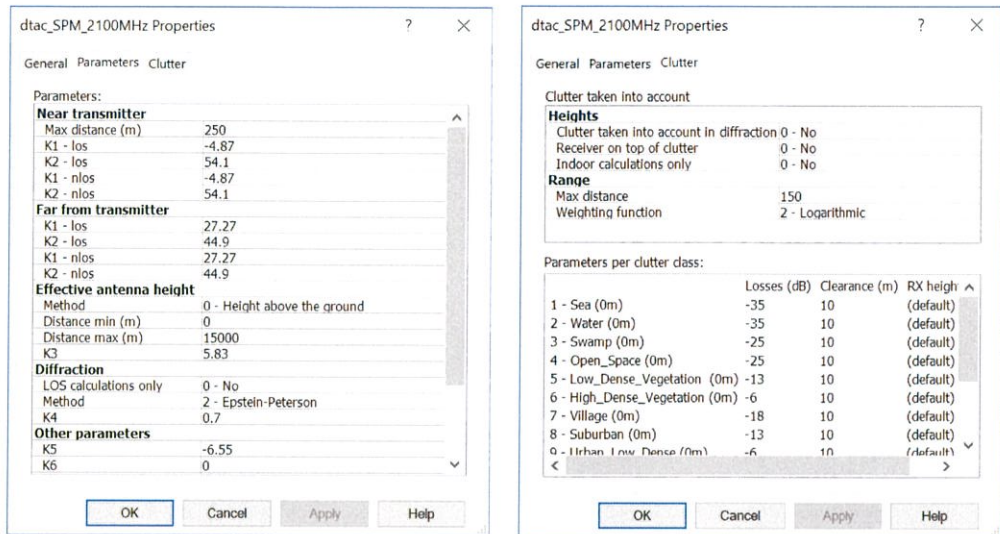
dtac_SPM_2100MHz Properties ? ×

General Parameters Clutter

Parameters:

| Near transmitter | |
|---|---|
| Max distance (m) | 250 |
| K1 - los | -4.87 |
| K2 - los | 54.1 |
| K1 - nlos | -4.87 |
| K2 - nlos | 54.1 |
| **Far from transmitter** | |
| K1 - los | 27.27 |
| K2 - los | 44.9 |
| K1 - nlos | 27.27 |
| K2 - nlos | 44.9 |
| **Effective antenna height** | |
| Method | 0 - Height above the ground |
| Distance min (m) | 0 |
| Distance max (m) | 15000 |
| K3 | 5.83 |
| **Diffraction** | |
| LOS calculations only | 0 - No |
| Method | 2 - Epstein-Peterson |
| K4 | 0.7 |
| **Other parameters** | |
| K5 | -6.55 |
| K6 | 0 |

OK Cancel Apply Help

dtac_SPM_2100MHz Properties ? ×

General Parameters Clutter

Clutter taken into account

| Heights | |
|---|---|
| Clutter taken into account in diffraction | 0 - No |
| Receiver on top of clutter | 0 - No |
| Indoor calculations only | 0 - No |
| **Range** | |
| Max distance | 150 |
| Weighting function | 2 - Logarithmic |

Parameters per clutter class:

| | Losses (dB) | Clearance (m) | RX heigh |
|---|---|---|---|
| 1 - Sea (0m) | -35 | 10 | (default) |
| 2 - Water (0m) | -35 | 10 | (default) |
| 3 - Swamp (0m) | -25 | 10 | (default) |
| 4 - Open_Space (0m) | -25 | 10 | (default) |
| 5 - Low_Dense_Vegetation (0m) | -13 | 10 | (default) |
| 6 - High_Dense_Vegetation (0m) | -6 | 10 | (default) |
| 7 - Village (0m) | -18 | 10 | (default) |
| 8 - Suburban (0m) | -13 | 10 | (default) |
| 9 - Urban_Low_Dense (0m) | -6 | 10 | (default) |

OK Cancel Apply Help